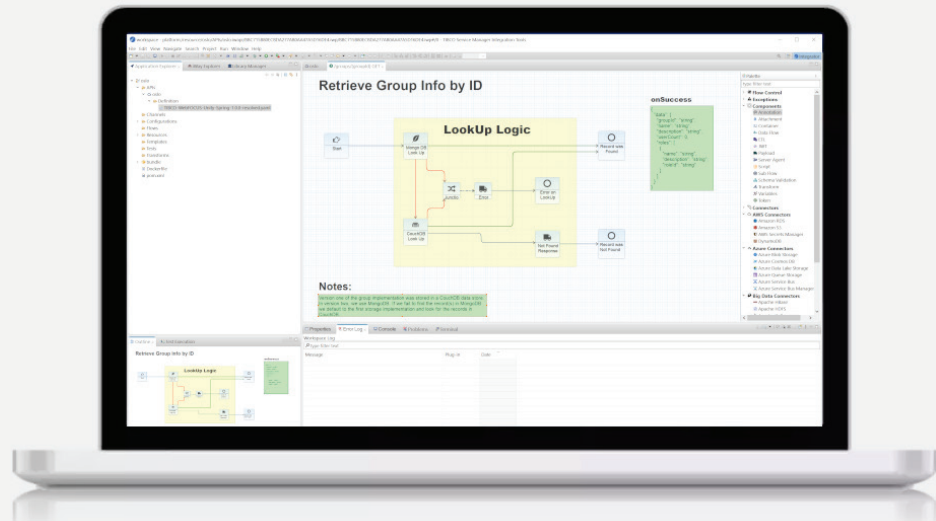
Retrieve Group Info by ID

LookUp Logic

onSuccess

Start

Mongo DB Look Up

CouchDB Look Up

Error

Error on Lookup

Record was Found

Not Found Response

Record was Not Found

Notes:

Properties

Error Log

Console

Problems

Terminal

Message

Plug-in

Date

Retrieve Group Info by ID

LookUp Logic

Flow Control

Exceptions

Components

Connectors

AWS Connectors

Azure Connectors

Big Data Connectors